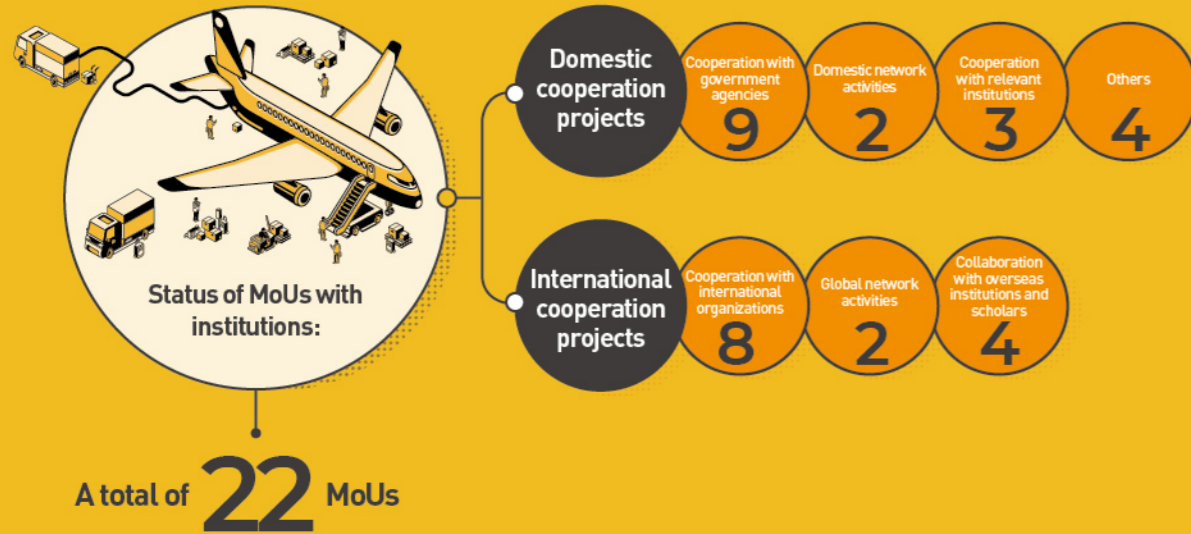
Status of MoUs with institutions:

A total of 22 MoUs

Domestic cooperation projects

Cooperation with government agencies
9

Domestic network activities
2

Cooperation with relevant institutions
3

Others
4

International cooperation projects

Cooperation with international organizations
8

Global network activities
2

Collaboration with overseas institutions and scholars
4